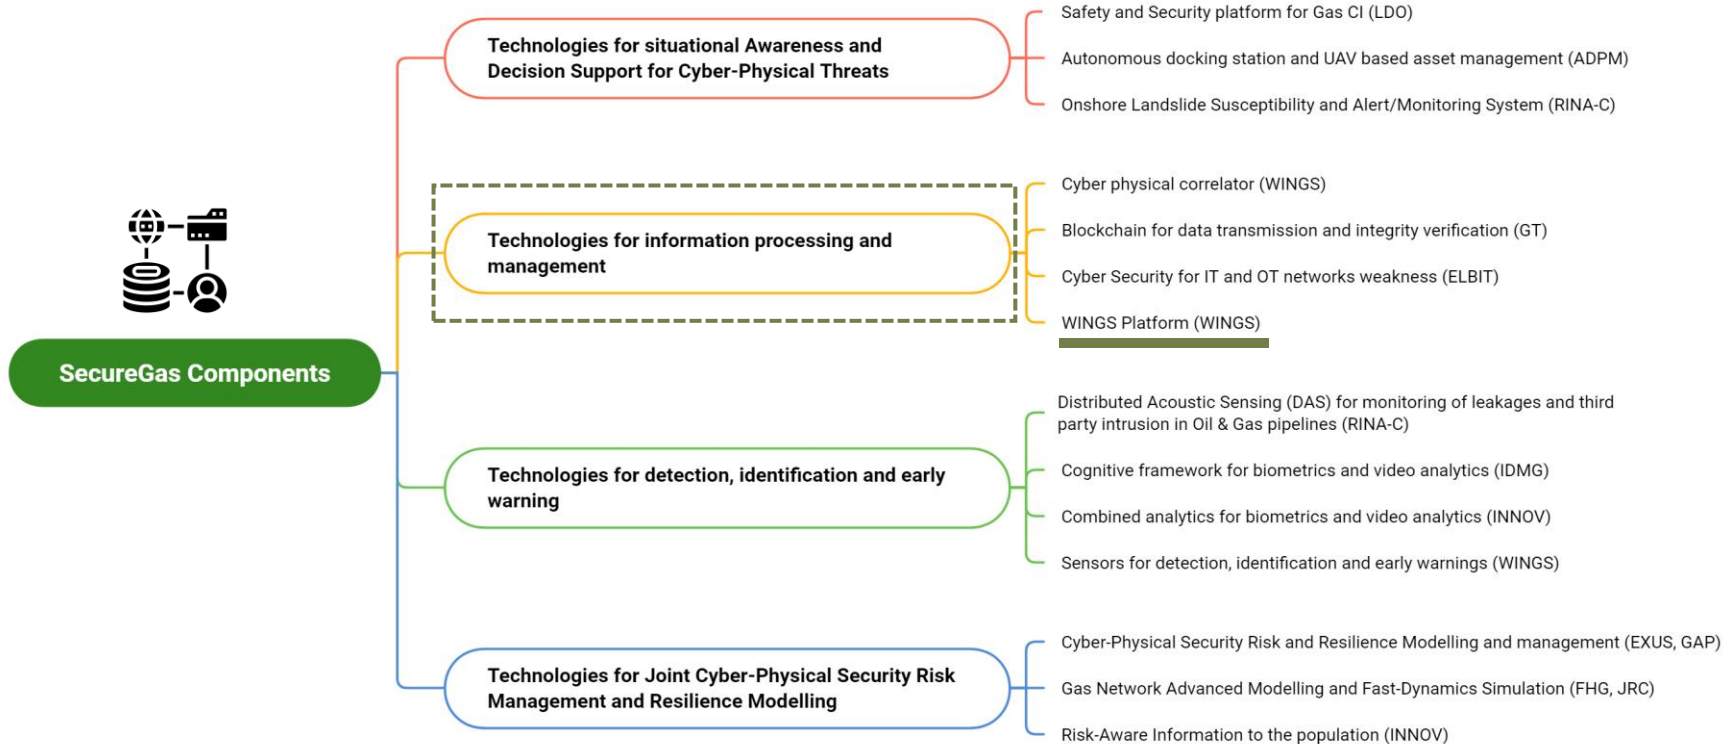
SecureGas Components

Technologies for situational Awareness and Decision Support for Cyber-Physical Threats

Safety and Security platform for Gas CI (LDO)

Autonomous docking station and UAV based asset management (ADPM)

Onshore Landslide Susceptibility and Alert/Monitoring System (RINA-C)

Technologies for information processing and management

Cyber physical correlator (WINGS)

Blockchain for data transmission and integrity verification (GT)

Cyber Security for IT and OT networks weakness (ELBIT)

WINGS Platform (WINGS)

Technologies for detection, identification and early warning

Distributed Acoustic Sensing (DAS) for monitoring of leakages and third party intrusion in Oil & Gas pipelines (RINA-C)

Cognitive framework for biometrics and video analytics (IDMG)

Combined analytics for biometrics and video analytics (INNOV)

Sensors for detection, identification and early warnings (WINGS)

Technologies for Joint Cyber-Physical Security Risk Management and Resilience Modelling

Cyber-Physical Security Risk and Resilience Modelling and management (EXUS, GAP)

Gas Network Advanced Modelling and Fast-Dynamics Simulation (FHG, JRC)

Risk-Aware Information to the population (INNOV)